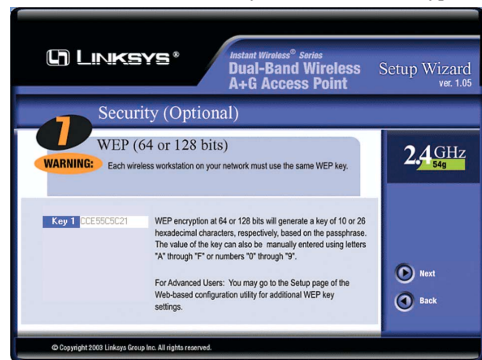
LINKSYS®

Instant Wireless® Series
Dual-Band Wireless A+G Access Point

Setup Wizard
ver. 1.05

Security (Optional)

7

WEP (64 or 128 bits)

WARNING: Each wireless workstation on your network must use the same WEP key.

2.4GHz
54g

Key 1 CCE55C5C21

WEP encryption at 64 or 128 bits will generate a key of 10 or 26 hexadecimal characters, respectively, based on the passphrase. The value of the key can also be manually entered using letters "A" through "F" or numbers "0" through "9".

For Advanced Users: You may go to the Setup page of the Web-based configuration utility for additional WEP key settings.

Next

Back

© Copyright 2003 Linksys Group Inc. All rights reserved.